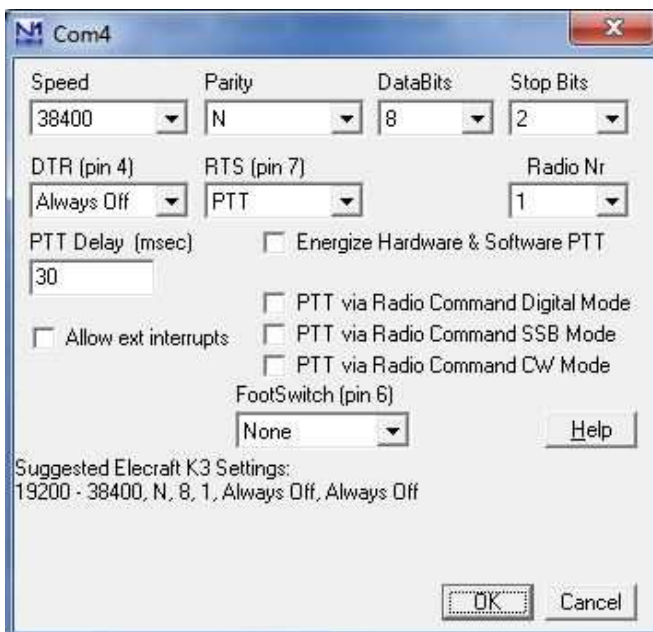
N1 Com4

Speed
38400

Parity
N

DataBits
8

Stop Bits
2

DTR (pin 4)
Always Off

RTS (pin 7)
PTT

Radio Nr
1

PTT Delay (msec)
30

Energize Hardware & Software PTT

PTT via Radio Command Digital Mode

Allow ext interrupts

PTT via Radio Command SSB Mode

PTT via Radio Command CW Mode

FootSwitch (pin 6)
None

Help

Suggested Elecraft K3 Settings:
19200 - 38400, N, 8, 1, Always Off, Always Off

OK

Cancel